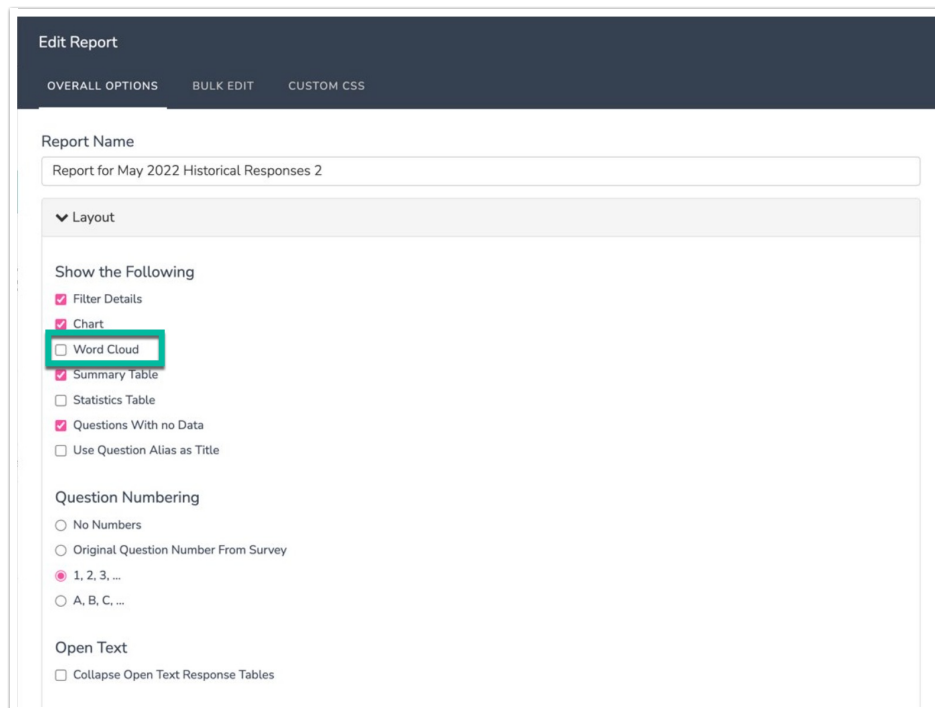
Edit Report

OVERALL OPTIONS BULK EDIT CUSTOM CSS

Report Name

Report for May 2022 Historical Responses 2

Layout

Show the Following

Filter Details

Chart

Word Cloud

Summary Table

Statistics Table

Questions With no Data

Use Question Alias as Title

Question Numbering

No Numbers

Original Question Number From Survey

1, 2, 3, ...

A, B, C, ...

Open Text

Collapse Open Text Response Tables